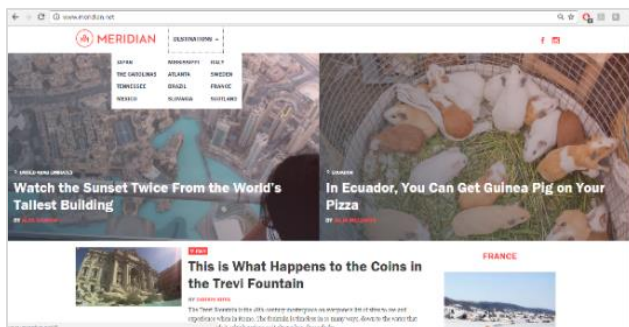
www.meridian.net

MERIDIAN

DESTINATIONS

JAPAN
THE CAROLINAS
TENNESSEE
MEXICO
MISSISSIPPI
ATLANTA
BRAZIL
SLOVAKIA
ITALY
SWEDEN
FRANCE
SCOTLAND

UNITED ARAB EMIRATES

Watch the Sunset Twice From the World's Tallest Building

BY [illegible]

ECUADOR

In Ecuador, You Can Get Guinea Pig on Your Pizza

BY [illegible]

ITALY

This is What Happens to the Coins in the Trevi Fountain

BY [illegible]

The Trevi Fountain is the 18th century masterpiece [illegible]

FRANCE